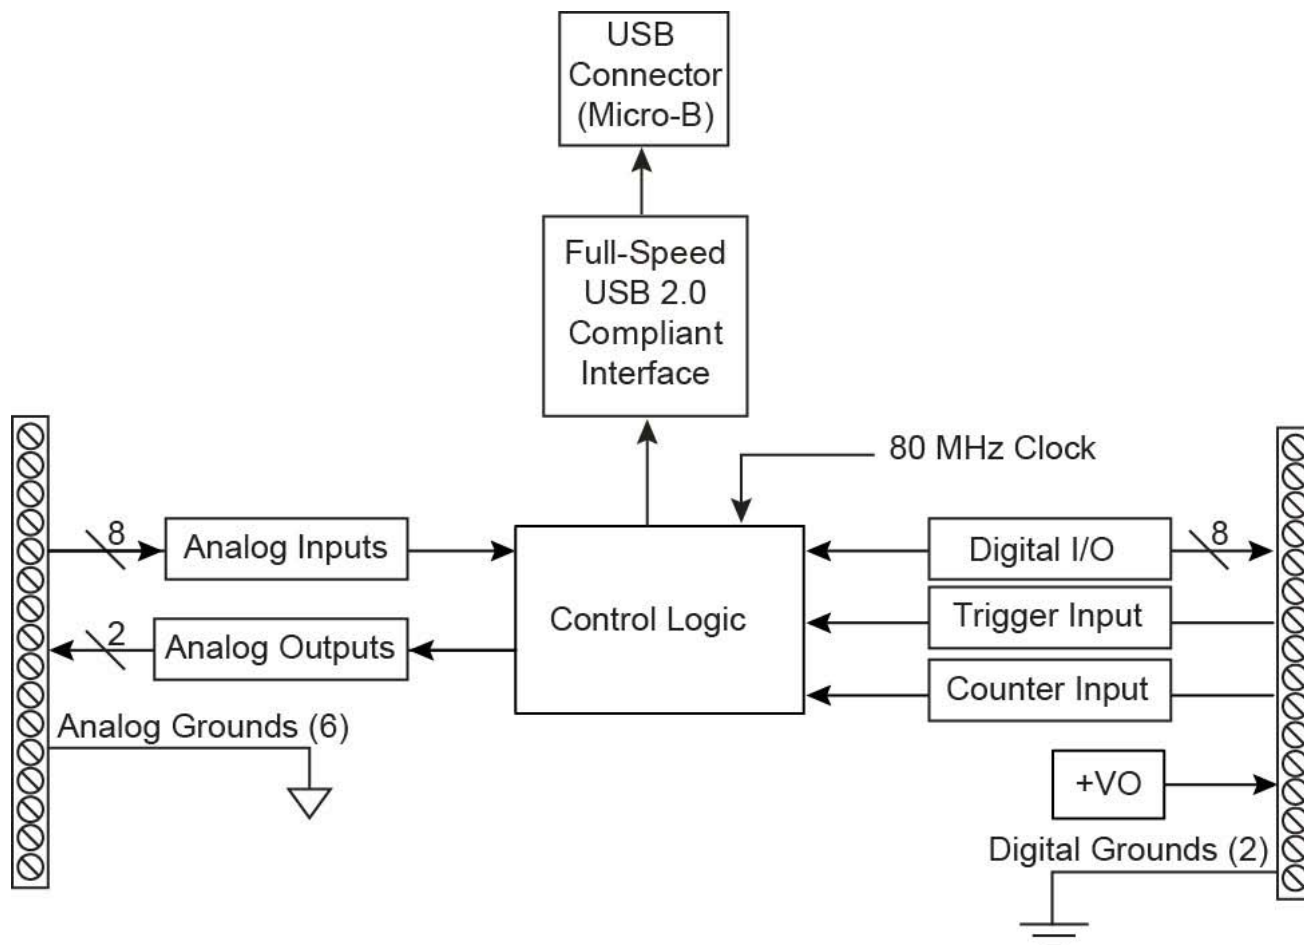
USB Connector (Micro-B)

Full-Speed USB 2.0 Compliant Interface

80 MHz Clock

8

Analog Inputs

Control Logic

Digital I/O

8

2

Analog Outputs

Trigger Input

Counter Input

Analog Grounds (6)

+VO

Digital Grounds (2)